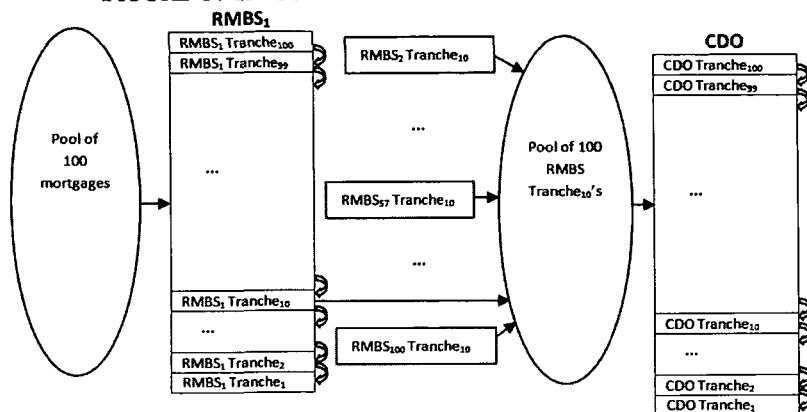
$RMBS_1$

Pool of 100 mortgages

$RMBS_1$ $Tranche_{100}$

$RMBS_1$ $Tranche_{99}$

...

$RMBS_1$ $Tranche_{10}$

...

$RMBS_1$ $Tranche_2$

$RMBS_1$ $Tranche_1$

$RMBS_2$ $Tranche_{10}$

...

$RMBS_{57}$ $Tranche_{10}$

...

$RMBS_{100}$ $Tranche_{10}$

Pool of 100 RMBS $Tranche_{10}$'s

CDO

CDO $Tranche_{100}$

CDO $Tranche_{99}$

...

CDO $Tranche_{10}$

...

CDO $Tranche_2$

CDO $Tranche_1$